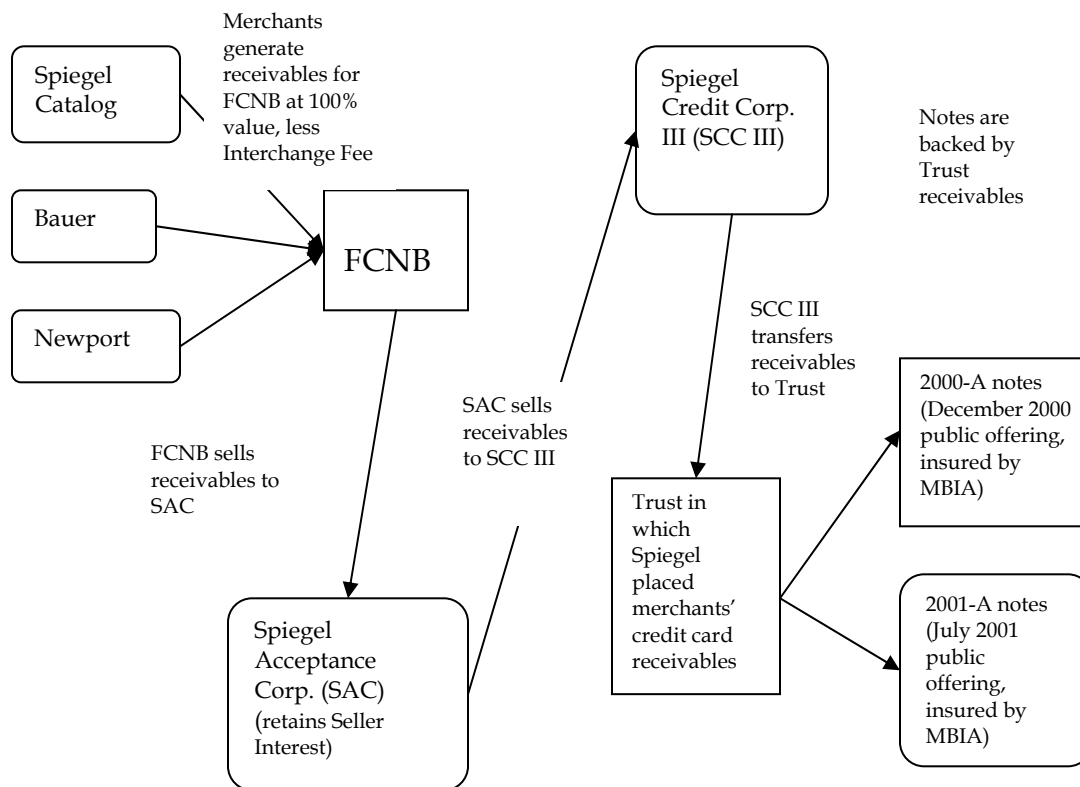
Spiegel Catalog

Merchants generate receivables for FCNB at 100% value, less Interchange Fee

Bauer

FCNB

Newport

FCNB sells receivables to SAC

Spiegel Acceptance Corp. (SAC) (retains Seller Interest)

SAC sells receivables to SCC III

Spiegel Credit Corp. III (SCC III)

SCC III transfers receivables to Trust

Notes are backed by Trust receivables

Trust in which Spiegel placed merchants' credit card receivables

2000-A notes (December 2000 public offering, insured by MBIA)

2001-A notes (July 2001 public offering, insured by MBIA)